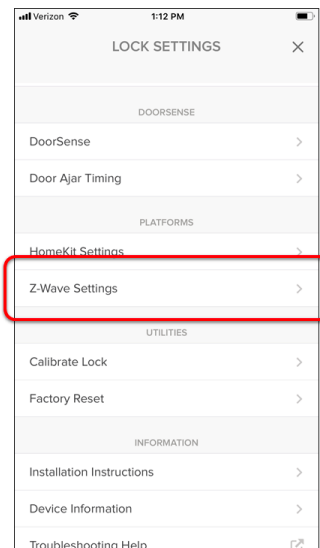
Verizon
1:12 PM

LOCK SETTINGS
×

DOORSENSE
DoorSense
>
Door Ajar Timing
>

PLATFORMS
HomeKit Settings
>
Z-Wave Settings
>

UTILITIES
Calibrate Lock
>
Factory Reset
>

INFORMATION
Installation Instructions
>
Device Information
>
Troubleshooting Help